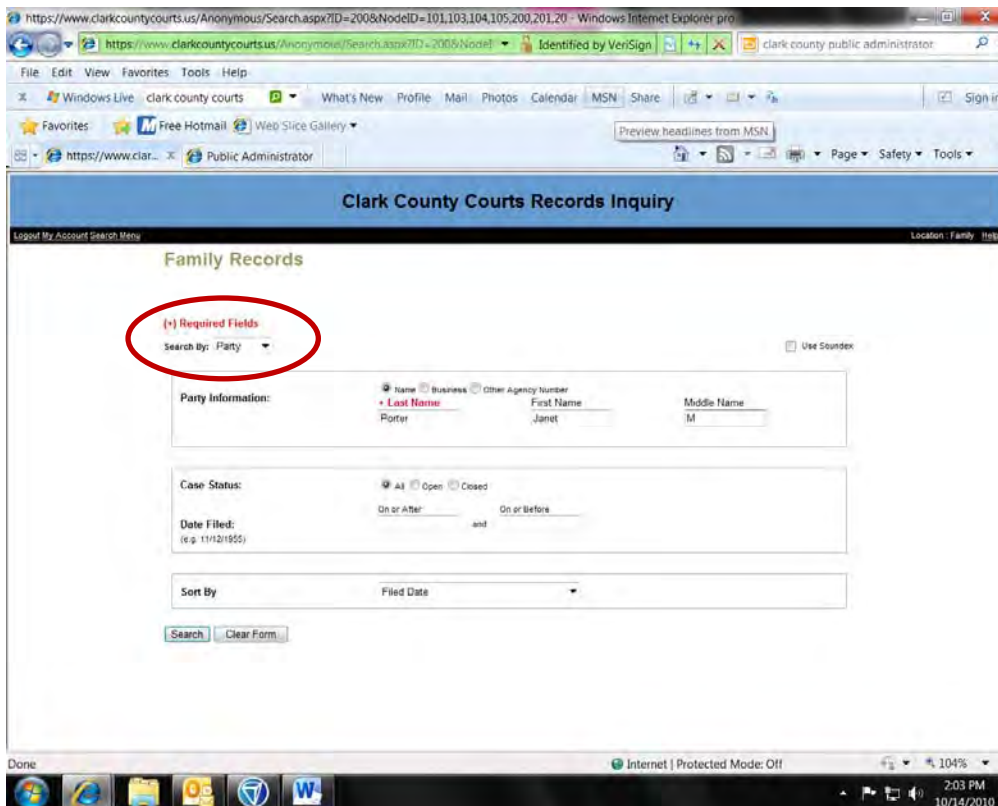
https://www.clarkcountycourts.us/Anonymous/Search.aspx?ID=200&NodeID=101,103,104,105,200,201,20 - Windows Internet Explorer pro

https://www.clarkcountycourts.us/Anonymous/Search.aspx?ID=200&NodeI Identified by VeriSign clark county public administrator

File Edit View Favorites Tools Help

Windows Live clark county courts What's New Profile Mail Photos Calendar MSN Share Sign in

Favorites Free Hotmail Web Slice Gallery

Preview headlines from MSN

https://www.clar... Public Administrator Page Safety Tools

Clark County Courts Records Inquiry

Logout My Account Search Menu Location : Family Help

Family Records

(•) Required Fields

Search By: Party

Use Soundex

Party Information: Name Business Other Agency Number

• Last Name First Name Middle Name

Porter Janet M

Case Status: All Open Closed

Date Filed: On or After and On or Before

(e.g. 11/12/1955)

Sort By Filed Date

Search Clear Form

Done Internet | Protected Mode: Off 104%

2:03 PM 10/14/2010